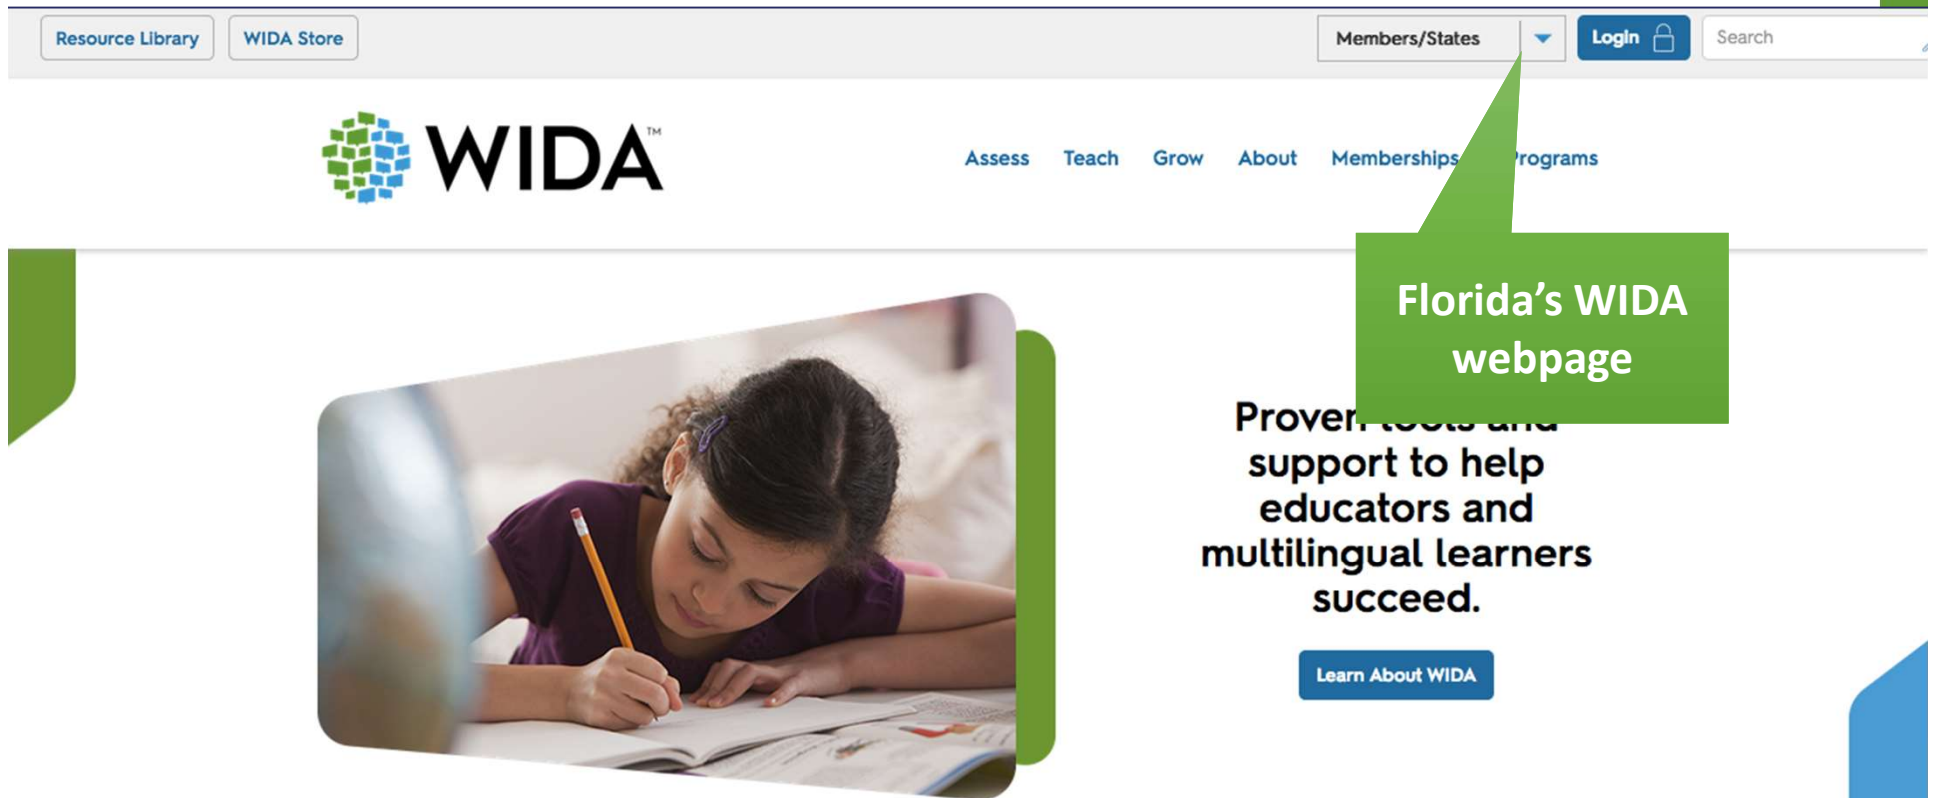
Resource Library
WIDA Store
Members/States
Login
Search

WIDA™

Assess
Teach
Grow
About
Memberships
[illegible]rograms

Florida's WIDA webpage

Proven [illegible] support to help educators and multilingual learners succeed.

Learn About WIDA